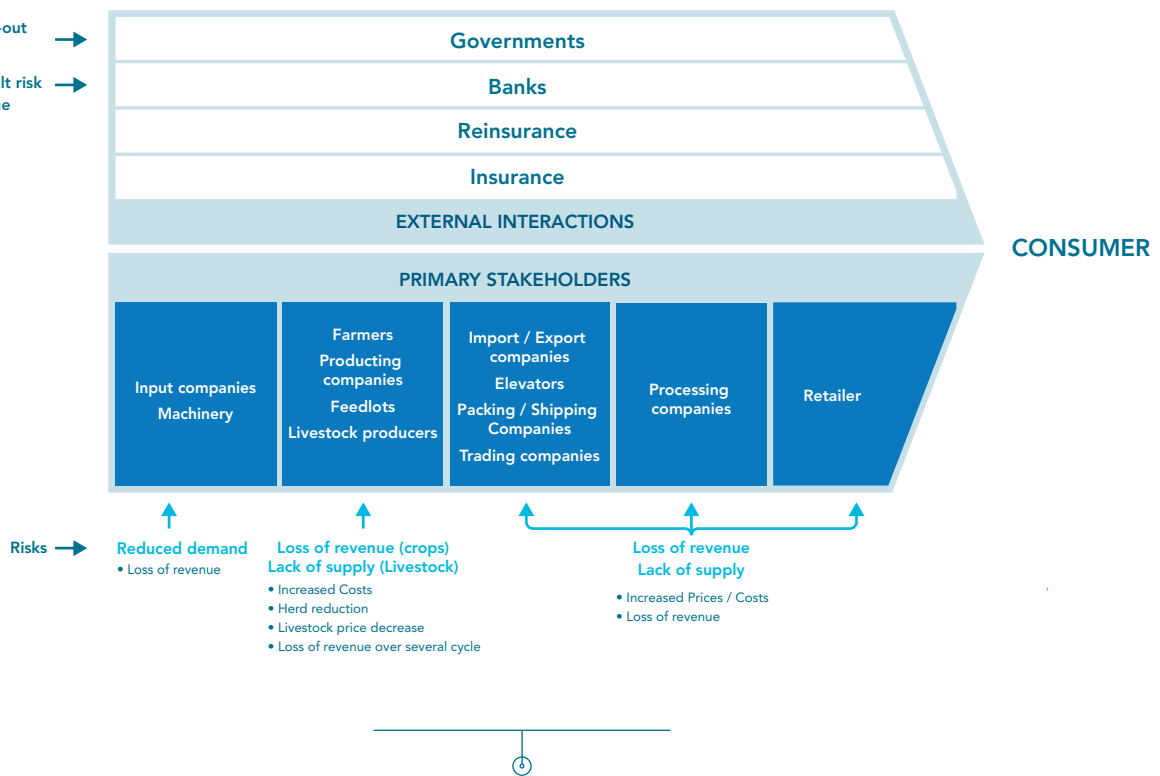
-out

lt risk
e

Governments

Banks

Reinsurance

Insurance

EXTERNAL INTERACTIONS

CONSUMER

PRIMARY STAKEHOLDERS

Input companies
Machinery

Farmers
Producting companies
Feedlots
Livestock producers

Import / Export companies
Elevators
Packing / Shipping Companies
Trading companies

Processing companies

Retailer

Risks

Reduced demand
• Loss of revenue

Loss of revenue (crops)
Lack of supply (Livestock)
• Increased Costs
• Herd reduction
• Livestock price decrease
• Loss of revenue over several cycle

Loss of revenue
Lack of supply
• Increased Prices / Costs
• Loss of revenue